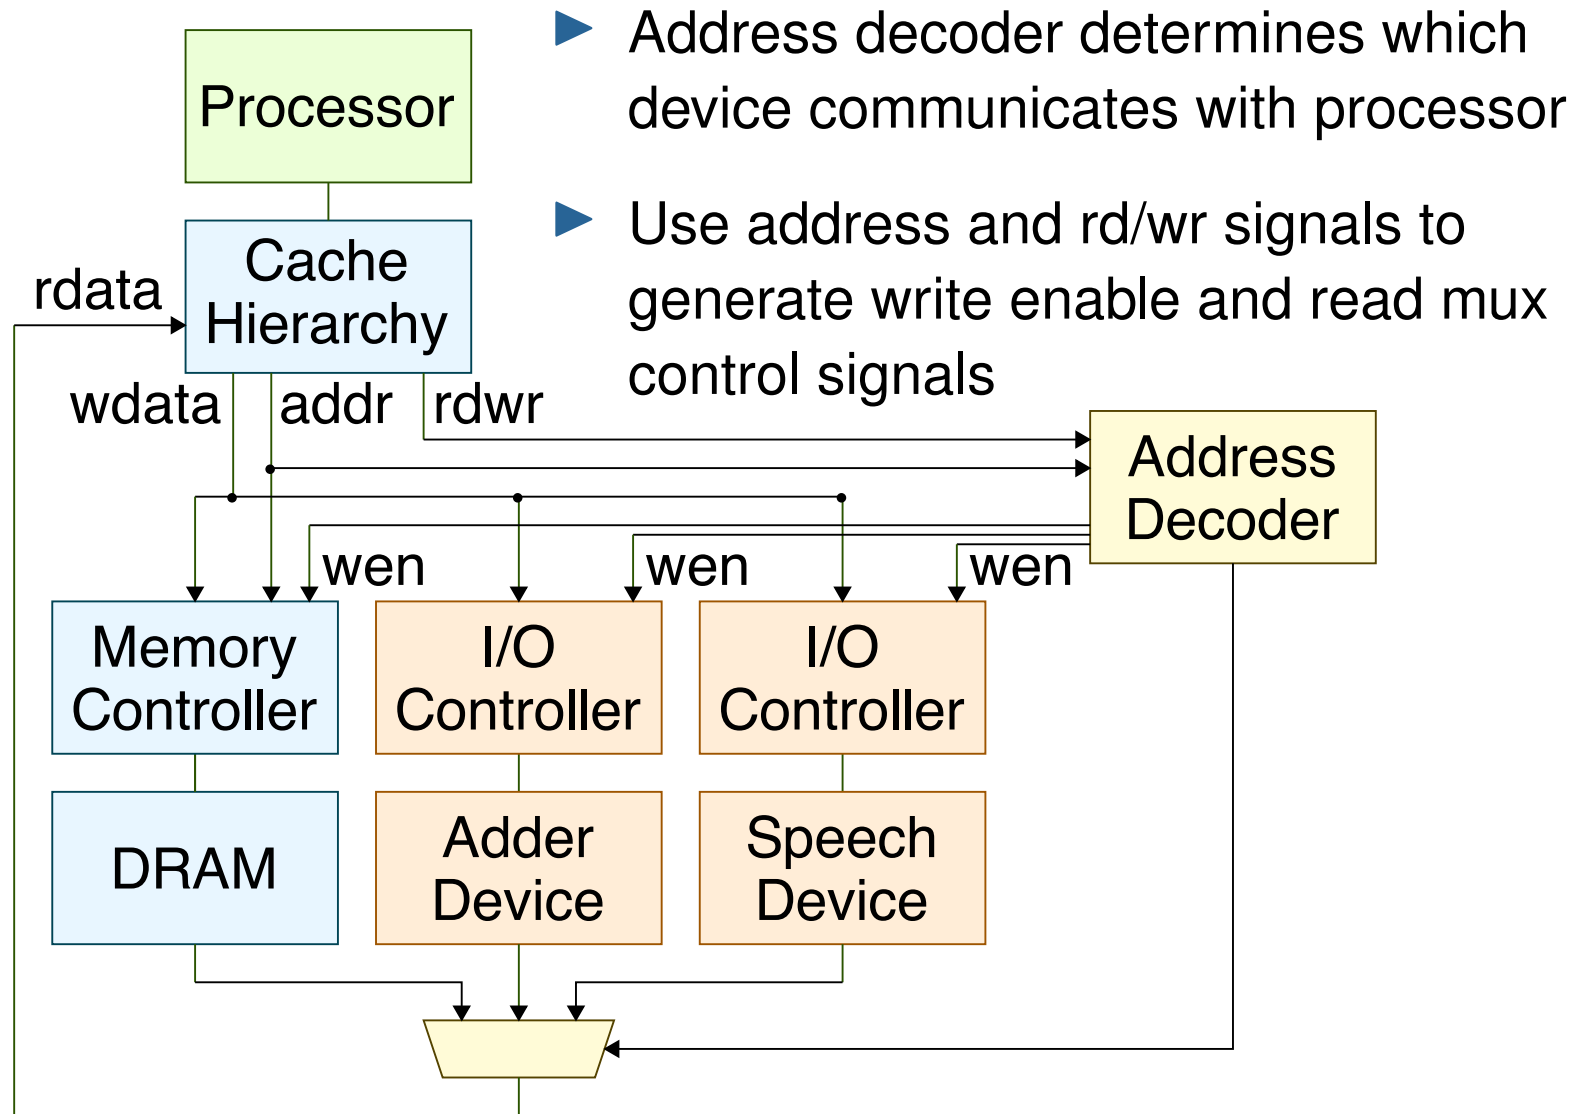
Processor

Cache Hierarchy

rdata

wdata

addr

rdwr

Address Decoder

wen

wen

wen

Memory Controller

I/O Controller

I/O Controller

DRAM

Adder Device

Speech Device

Address decoder determines which device communicates with processor

Use address and rd/wr signals to generate write enable and read mux control signals